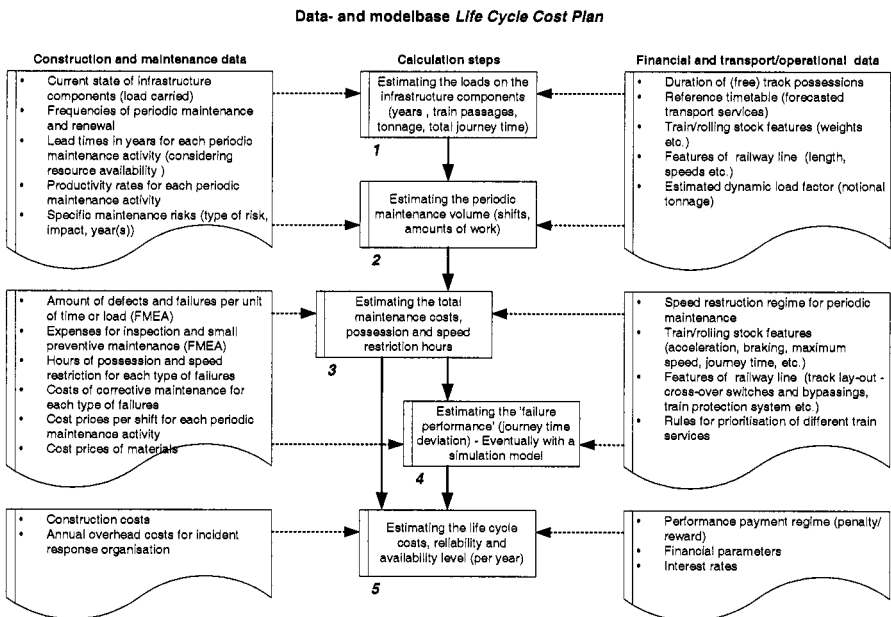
Data- and modelbase *Life Cycle Cost Plan*

Construction and maintenance data

- Current state of infrastructure components (load carried)
- Frequencies of periodic maintenance and renewal
- Lead times in years for each periodic maintenance activity (considering resource availability )
- Productivity rates for each periodic maintenance activity
- Specific maintenance risks (type of risk, impact, year(s))

- Amount of defects and failures per unit of time or load (FMEA)
- Expenses for inspection and small preventive maintenance (FMEA)
- Hours of possession and speed restriction for each type of failures
- Costs of corrective maintenance for each type of failures
- Cost prices per shift for each periodic maintenance activity
- Cost prices of materials

- Construction costs
- Annual overhead costs for incident response organisation

Calculation steps

Estimating the loads on the infrastructure components (years , train passages, tonnage, total journey time)

1

Estimating the periodic maintenance volume (shifts, amounts of work)

2

Estimating the total maintenance costs, possession and speed restriction hours

3

Estimating the 'failure performance' (journey time deviation) - Eventually with a simulation model

4

Estimating the life cycle costs, reliability and availability level (per year)

5

Financial and transport/operational data

- Duration of (free) track possessions
- Reference timetable (forecasted transport services)
- Train/rolling stock features (weights etc.)
- Features of railway line (length, speeds etc.)
- Estimated dynamic load factor (notional tonnage)

- Speed restruction regime for periodic maintenance
- Train/rolling stock features (acceleration, braking, maximum speed, journey time, etc.)
- Features of railway line (track lay-out - cross-over switches and bypassings, train protection system etc.)
- Rules for prioritisation of different train services

- Performance payment regime (penalty/ reward)
- Financial parameters
- Interest rates